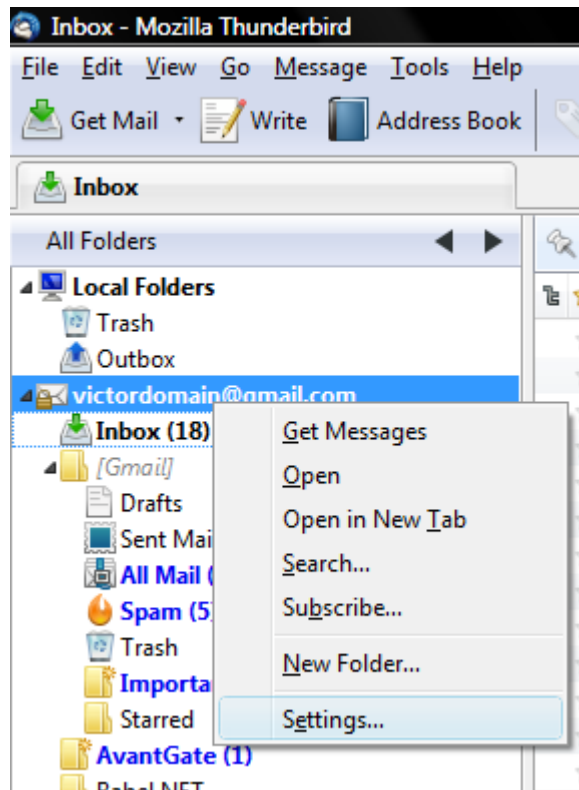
Inbox - Mozilla Thunderbird

File Edit View Go Message Tools Help

Get Mail Write Address Book

Inbox

All Folders

Local Folders
Trash
Outbox
victordomain@gmail.com
Inbox (18)
[Gmail]
Drafts
Sent Mai
All Mail (
Spam (5)
Trash
Importa
Starred
AvantGate (1)
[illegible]

Get Messages
Open
Open in New Tab
Search...
Subscribe...
New Folder...
Settings...